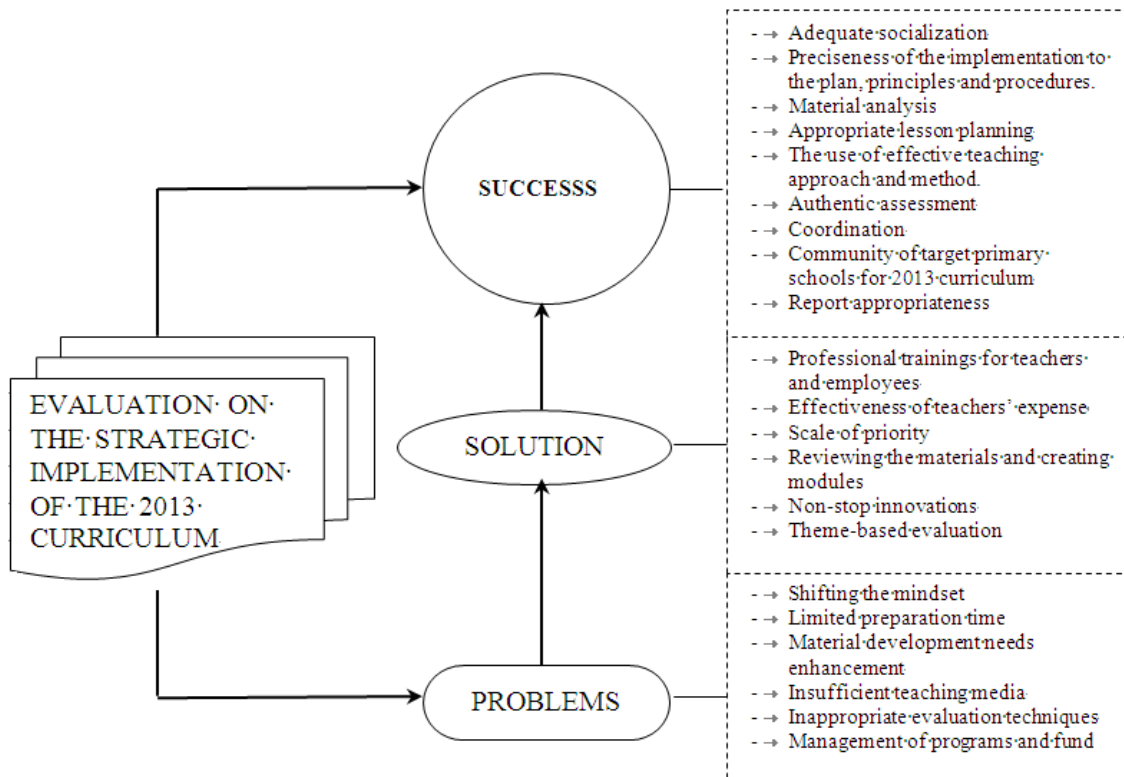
EVALUATION ON THE STRATEGIC IMPLEMENTATION OF THE 2013 CURRICULUM

SUCCESSS

SOLUTION

PROBLEMS

- Adequate socialization
- Preciseness of the implementation to the plan, principles and procedures.
- Material analysis
- Appropriate lesson planning
- The use of effective teaching approach and method.
- Authentic assessment
- Coordination
- Community of target primary schools for 2013 curriculum
- Report appropriateness

- Professional trainings for teachers and employees
- Effectiveness of teachers' expense
- Scale of priority
- Reviewing the materials and creating modules
- Non-stop innovations
- Theme-based evaluation

- Shifting the mindset
- Limited preparation time
- Material development needs enhancement
- Insufficient teaching media
- Inappropriate evaluation techniques
- Management of programs and fund